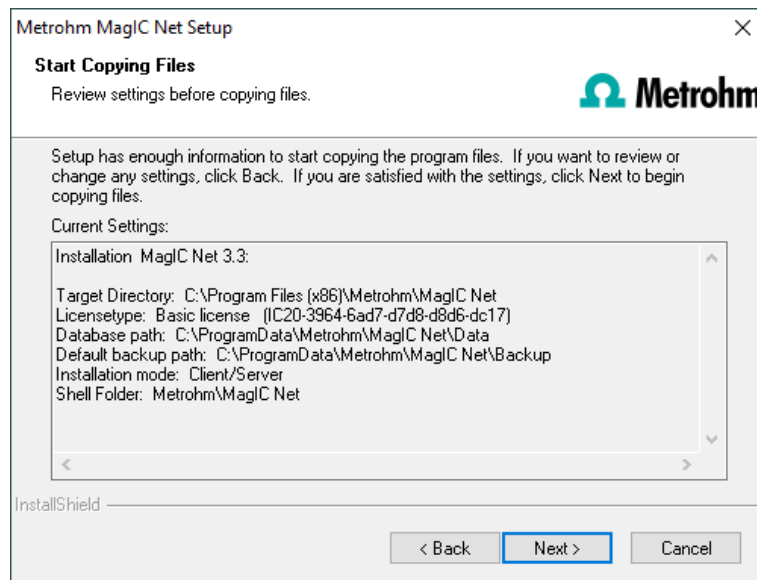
Metrohm MagIC Net Setup

Start Copying Files

Review settings before copying files.

Metrohm

Setup has enough information to start copying the program files. If you want to review or change any settings, click Back. If you are satisfied with the settings, click Next to begin copying files.

Current Settings:

Installation MagIC Net 3.3:

Target Directory: C:\Program Files (x86)\Metrohm\MagIC Net
Licensetype: Basic license (IC20-3964-6ad7-d7d8-d8d6-dc17)
Database path: C:\ProgramData\Metrohm\MagIC Net\Data
Default backup path: C:\ProgramData\Metrohm\MagIC Net\Backup
Installation mode: Client/Server
Shell Folder: Metrohm\MagIC Net

InstallShield

< Back

Next >

Cancel